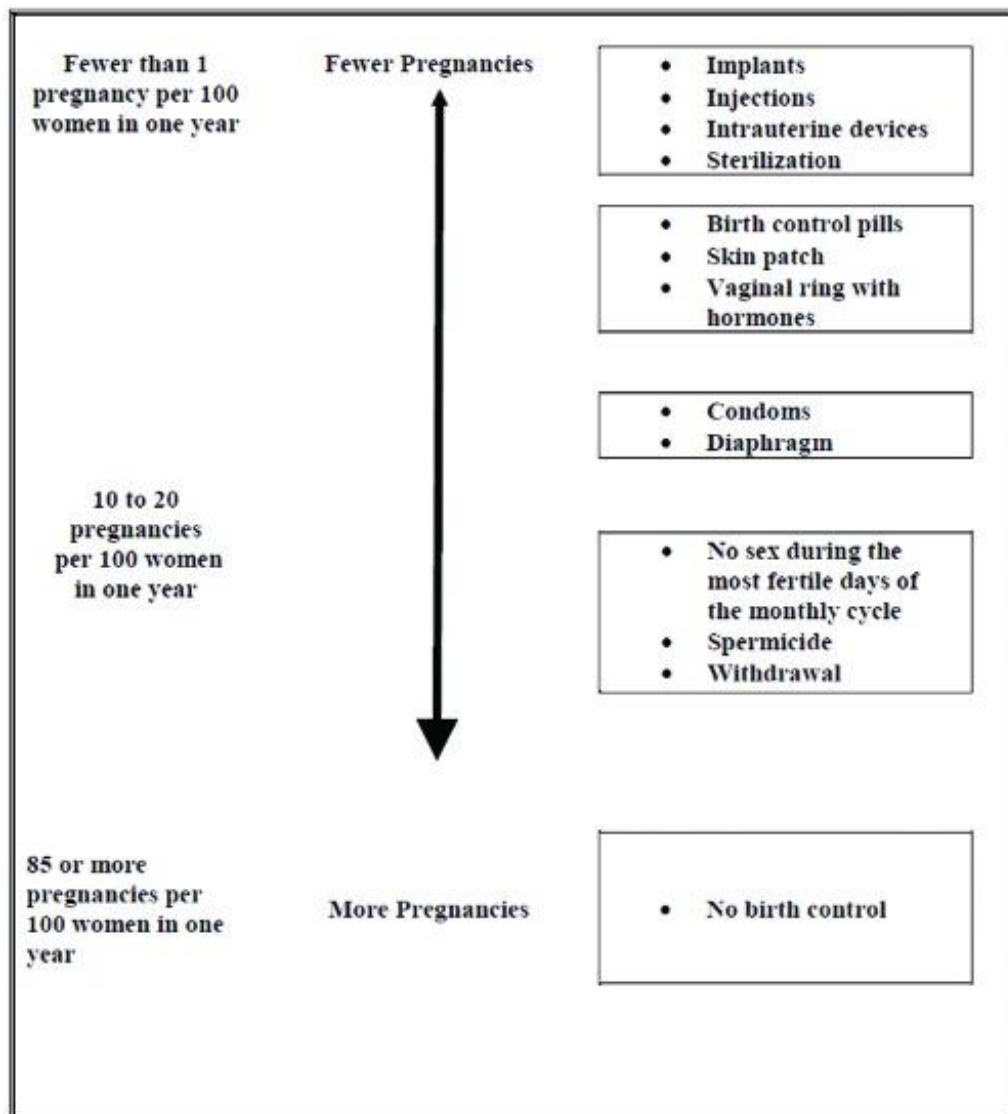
Fewer than 1 pregnancy per 100 women in one year

Fewer Pregnancies

- Implants
- Injections
- Intrauterine devices
- Sterilization

- Birth control pills
- Skin patch
- Vaginal ring with hormones

- Condoms
- Diaphragm

10 to 20 pregnancies per 100 women in one year

- No sex during the most fertile days of the monthly cycle
- Spermicide
- Withdrawal

85 or more pregnancies per 100 women in one year

More Pregnancies

- No birth control